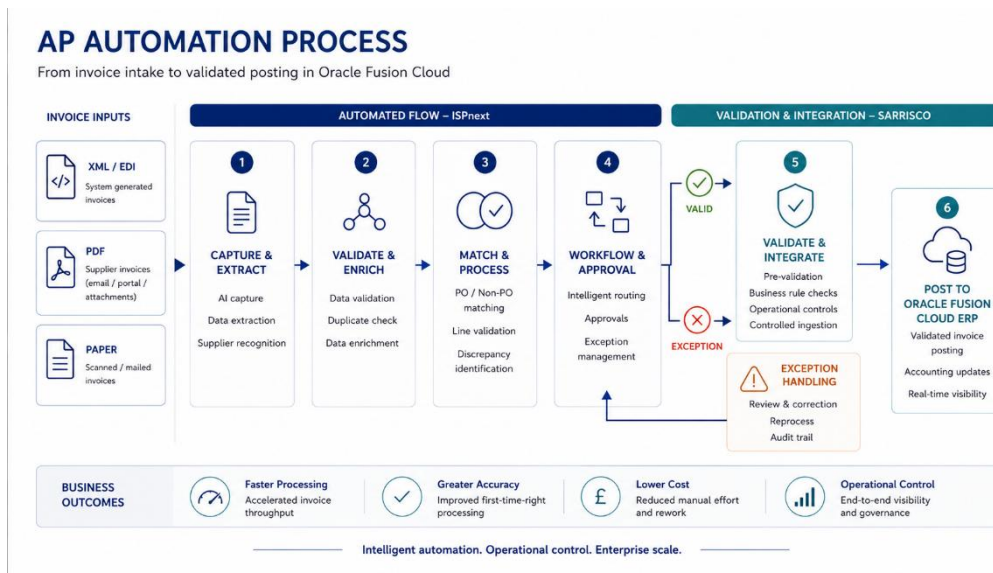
AP AUTOMATION PROCESS

From invoice intake to validated posting in Oracle Fusion Cloud

INVOICE INPUTS

XML / EDI
System generated invoices

PDF
Supplier invoices (email / portal / attachments)

PAPER
Scanned / mailed invoices

AUTOMATED FLOW – ISPnext

1
CAPTURE & EXTRACT
AI capture
Data extraction
Supplier recognition

2
VALIDATE & ENRICH
Data validation
Duplicate check
Data enrichment

3
MATCH & PROCESS
PO / Non-PO matching
Line validation
Discrepancy identification

4
WORKFLOW & APPROVAL
Intelligent routing
Approvals
Exception management

VALID

EXCEPTION

VALIDATION & INTEGRATION – SARRISCO

5
VALIDATE & INTEGRATE
Pre-validation
Business rule checks
Operational controls
Controlled ingestion

6
POST TO ORACLE FUSION CLOUD ERP
Validated invoice posting
Accounting updates
Real-time visibility

EXCEPTION HANDLING
Review & correction
Reprocess
Audit trail

BUSINESS OUTCOMES

Faster Processing
Accelerated invoice throughput

Greater Accuracy
Improved first-time-right processing

Lower Cost
Reduced manual effort and rework

Operational Control
End-to-end visibility and governance

Intelligent automation. Operational control. Enterprise scale.